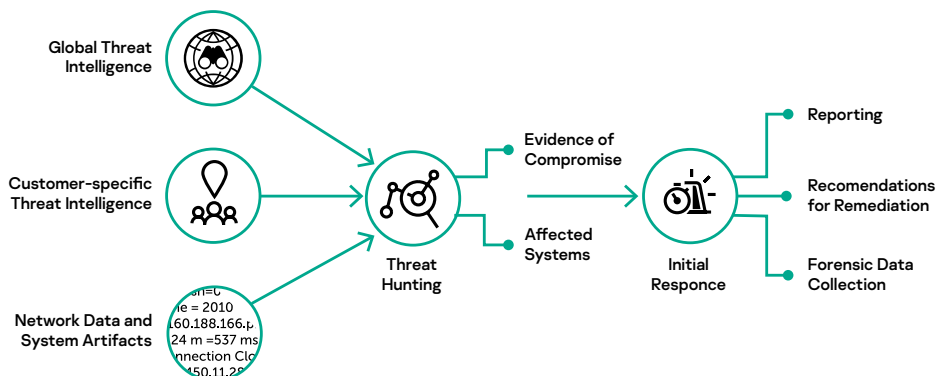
Global Threat Intelligence

Customer-specific Threat Intelligence

Network Data and System Artifacts

on=0
le = 2010
160.188.166.p
24 m =537 ms
nnection Clo
450.11.28

Threat Hunting

Evidence of Compromise

Affected Systems

Initial Responce

Reporting

Recomendations for Remediation

Forensic Data Collection